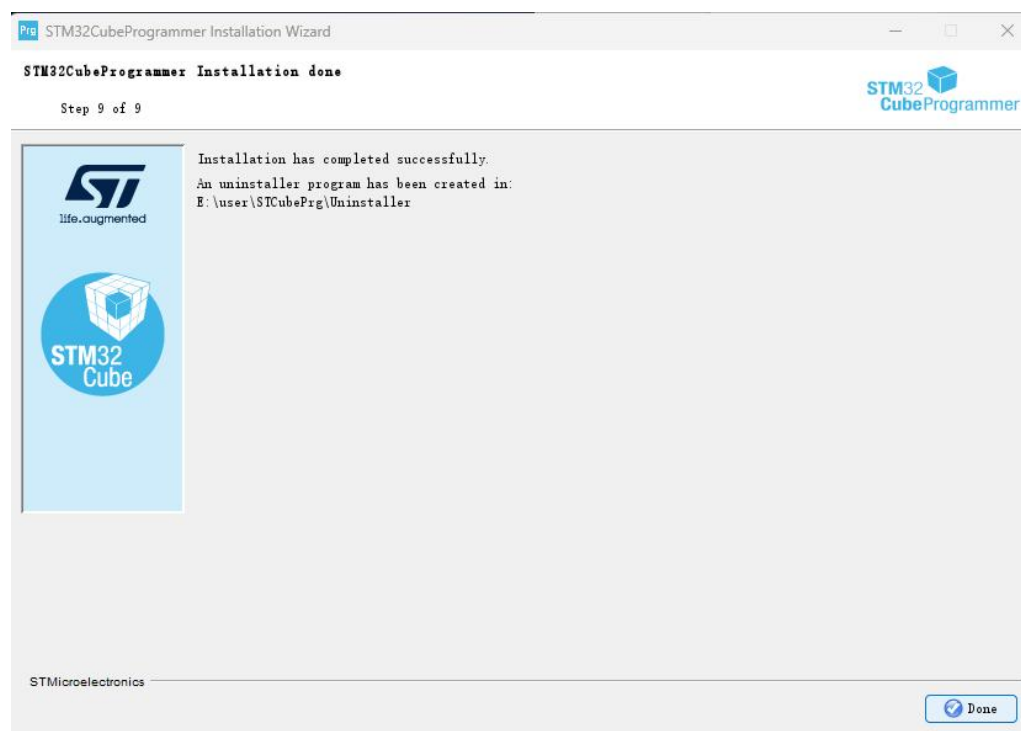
Prg STM32CubeProgrammer Installation Wizard

STM32CubeProgrammer Installation done

Step 9 of 9

STM32 CubeProgrammer

ST life.augmented

STM32 Cube

Installation has completed successfully.

An uninstaller program has been created in:
E:\user\STCubePrg\Uninstaller

STMicroelectronics

Done